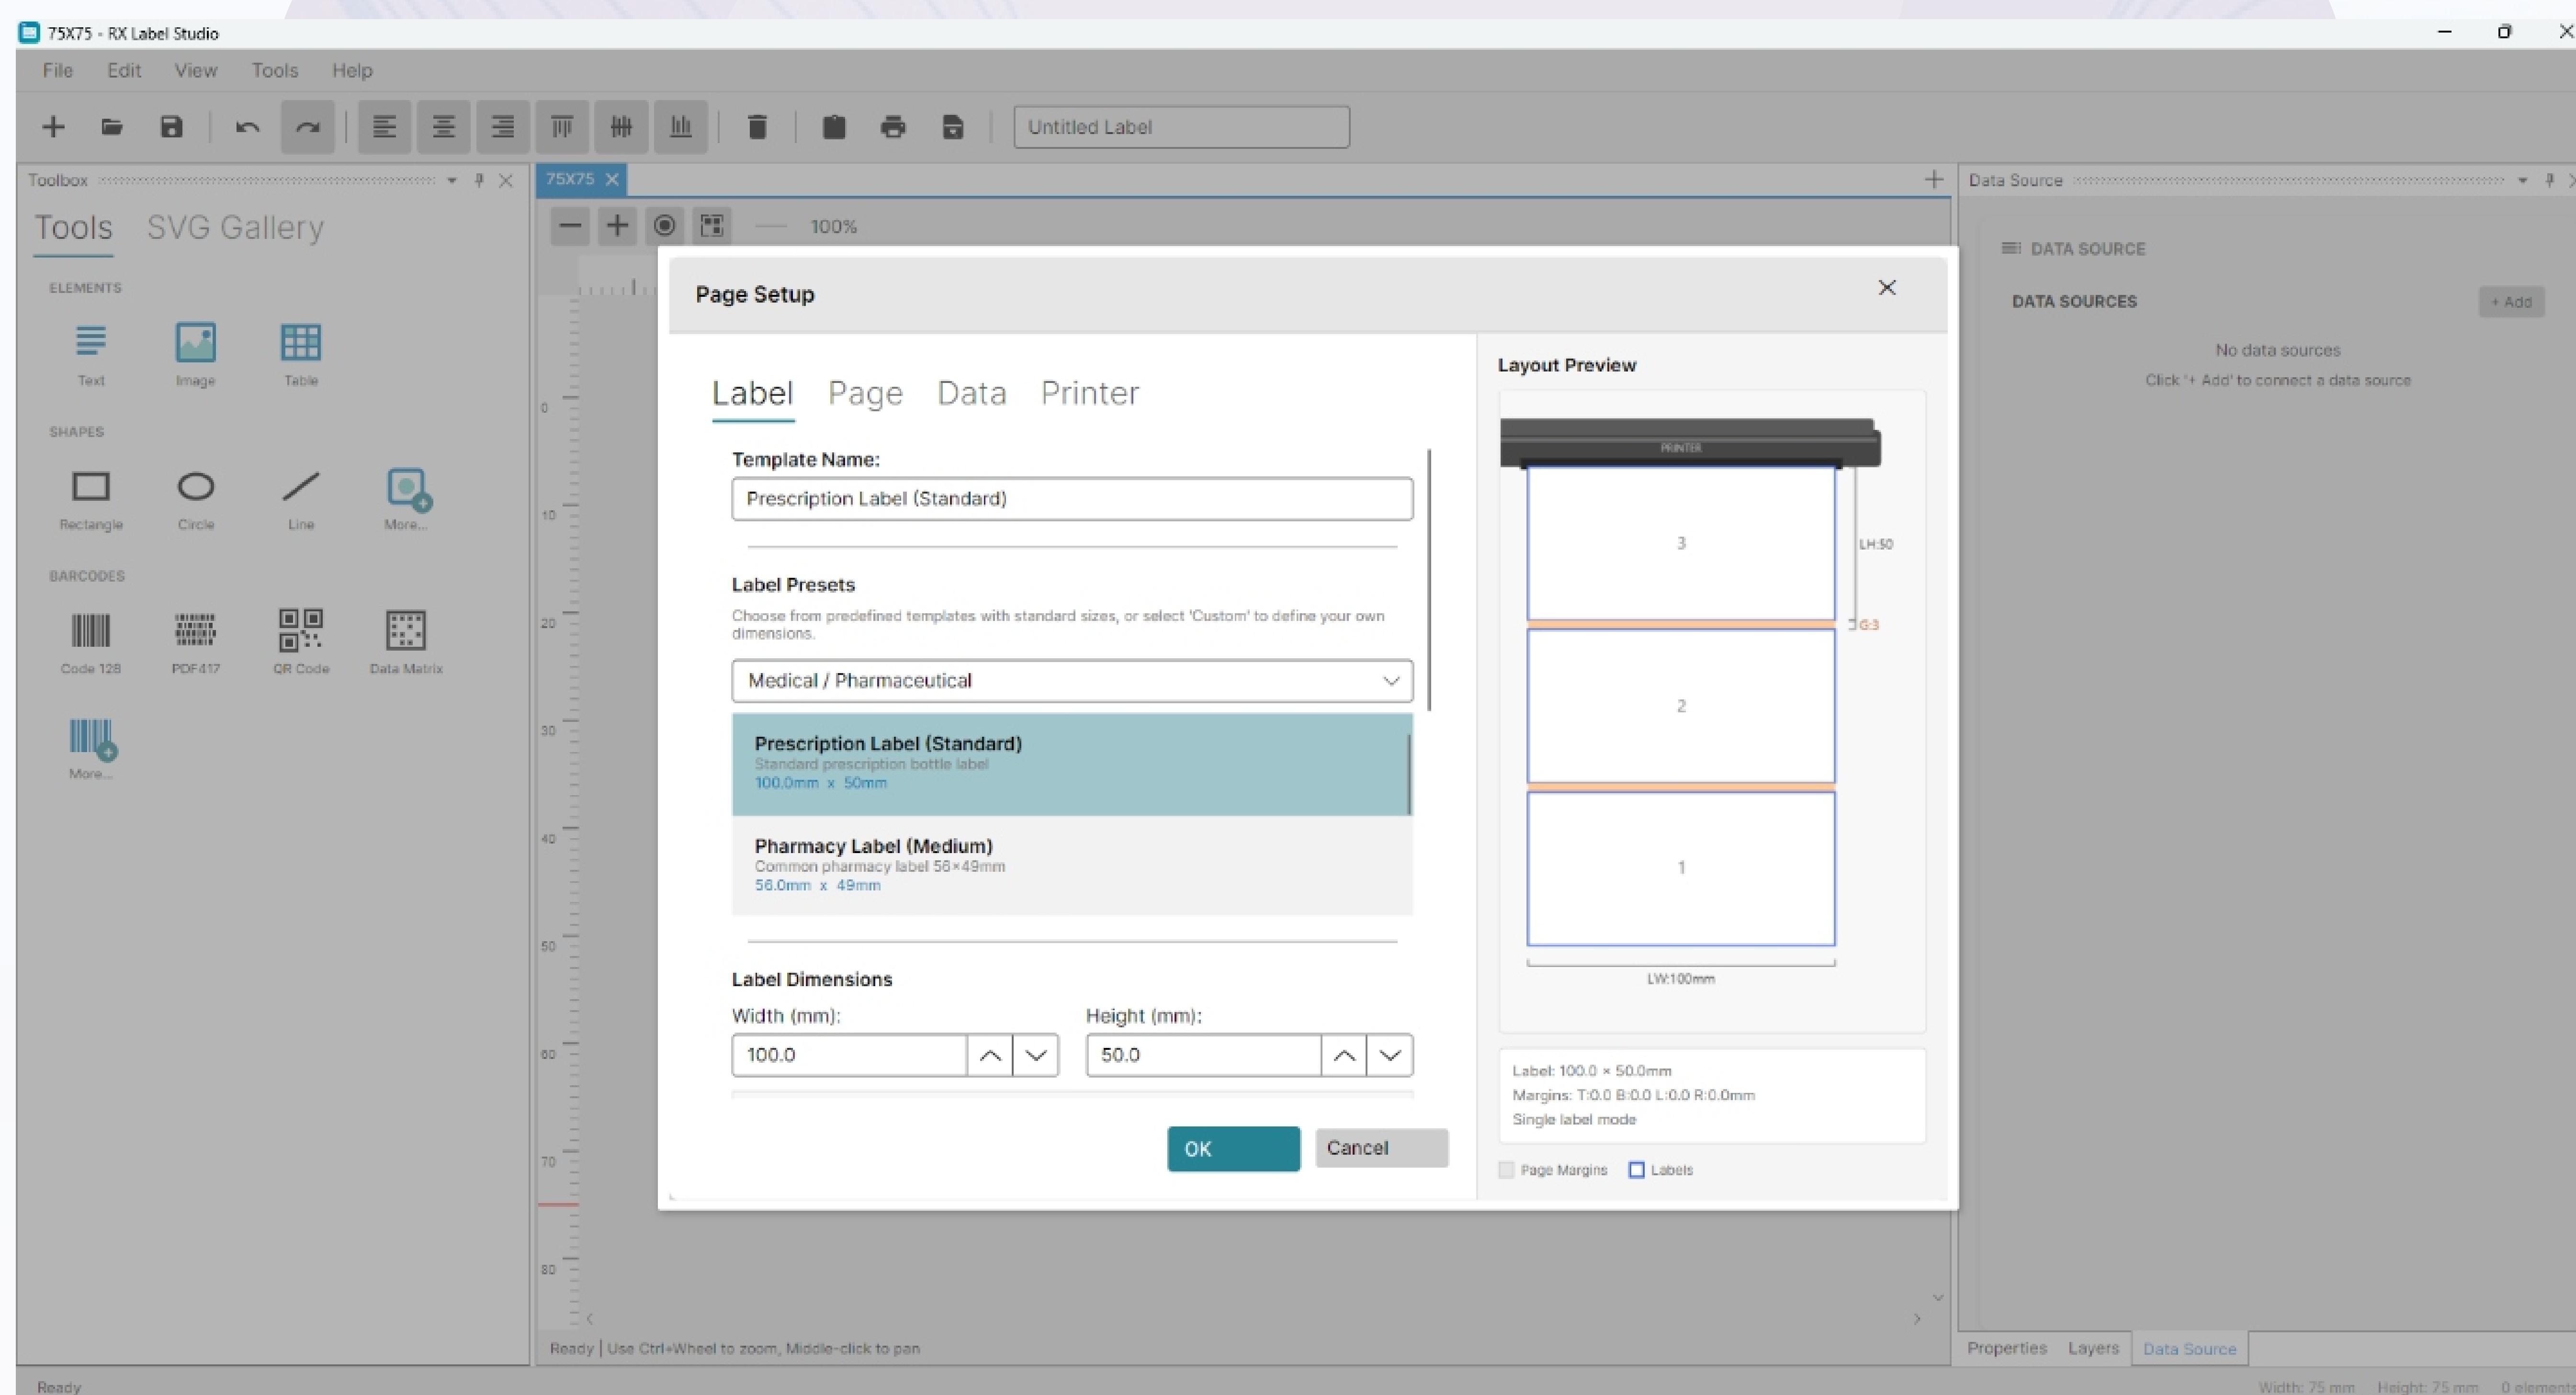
75X75 - RX Label Studio

File Edit View Tools Help

Untitled Label

Toolbox

Tools SVG Gallery

ELEMENTS

Text Image Table

SHAPES

Rectangle Circle Line More...

BARCODES

Code 128 PDF417 QR Code Data Matrix

More...

75X75

100%

0 10 20 30 40 50 60 70 80

Page Setup

Label Page Data Printer

Template Name:

Prescription Label (Standard)

Label Presets

Choose from predefined templates with standard sizes, or select 'Custom' to define your own dimensions.

Medical / Pharmaceutical

Prescription Label (Standard)
Standard prescription bottle label
100.0mm x 50mm

Pharmacy Label (Medium)
Common pharmacy label 56×49mm
56.0mm x 49mm

Label Dimensions

Width (mm): 100.0

Height (mm): 50.0

OK Cancel

Layout Preview

PRINTER

3 2 1

LH:50

G:3

LW:100mm

Label: 100.0 × 50.0mm
Margins: T:0.0 B:0.0 L:0.0 R:0.0mm
Single label mode

Page Margins Labels

Data Source

DATA SOURCE

DATA SOURCES

+ Add

No data sources

Click '+ Add' to connect a data source

Properties Layers Data Source

Ready | Use Ctrl+Wheel to zoom, Middle-click to pan

Ready

Width: 75 mm Height: 75 mm 0 element